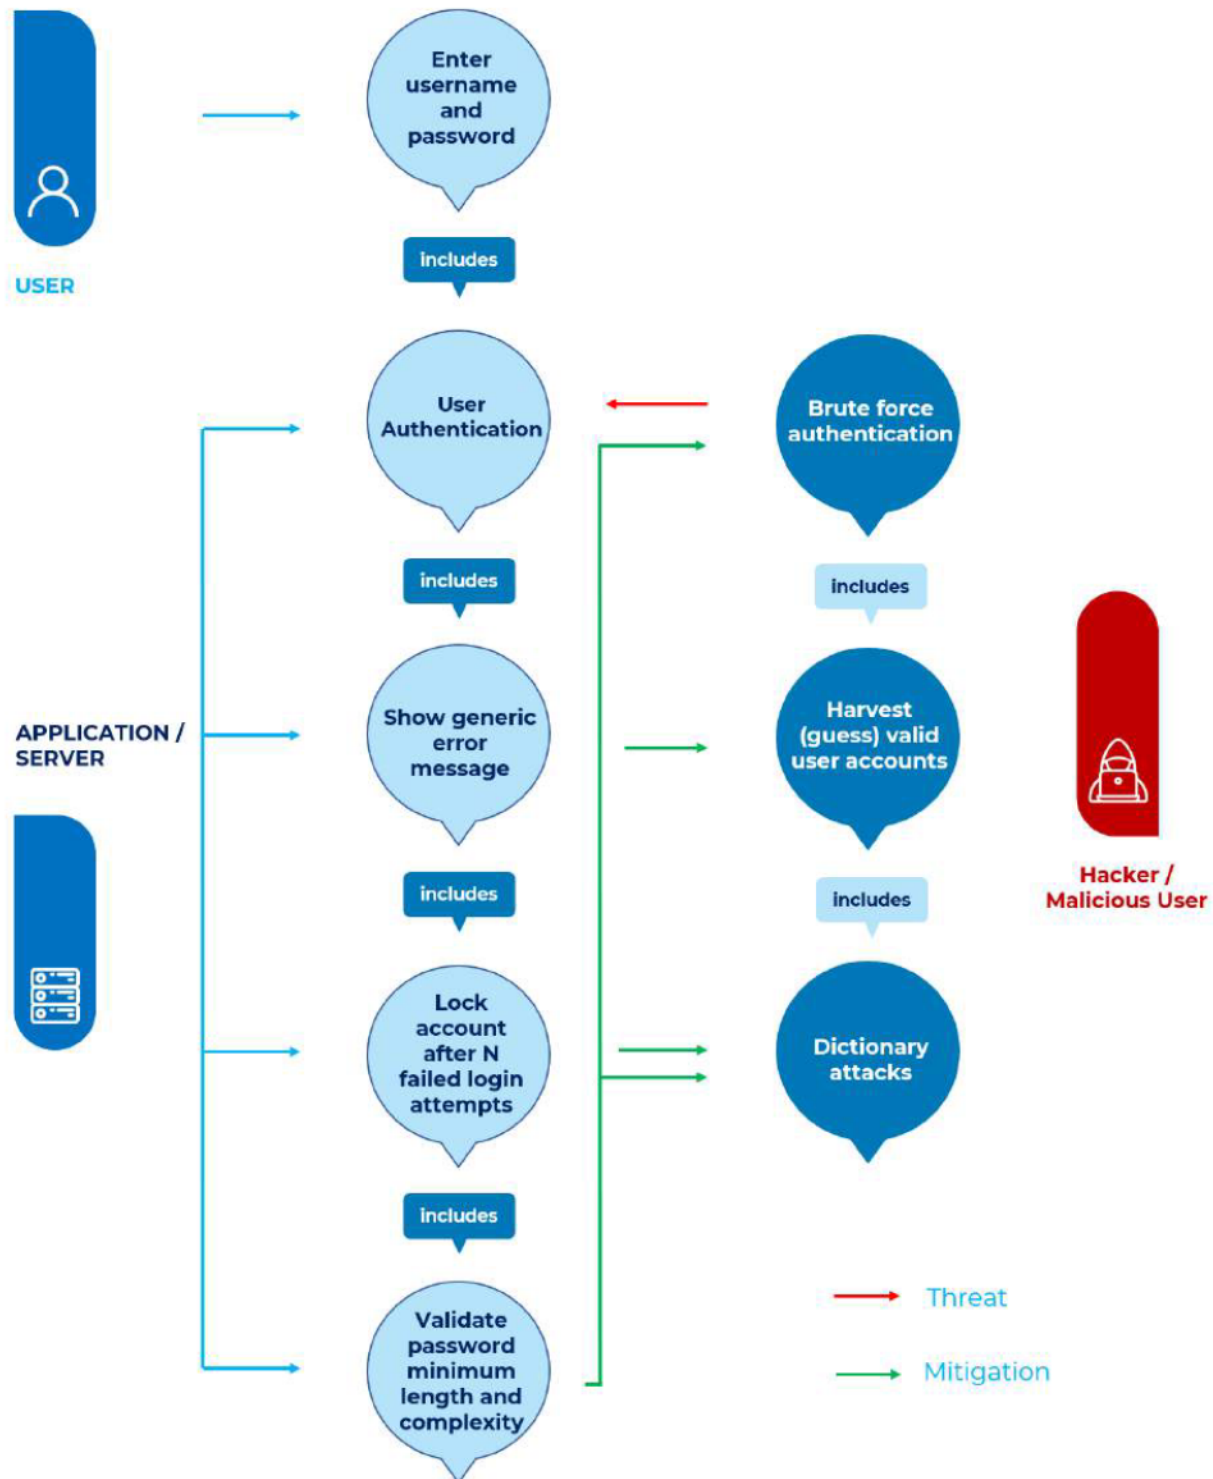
USER

Enter username and password

includes

User Authentication

Brute force authentication

includes

includes

Show generic error message

Harvest (guess) valid user accounts

APPLICATION / SERVER

includes

includes

Hacker / Malicious User

Lock account after N failed login attempts

Dictionary attacks

includes

Validate password minimum length and complexity

Threat

Mitigation